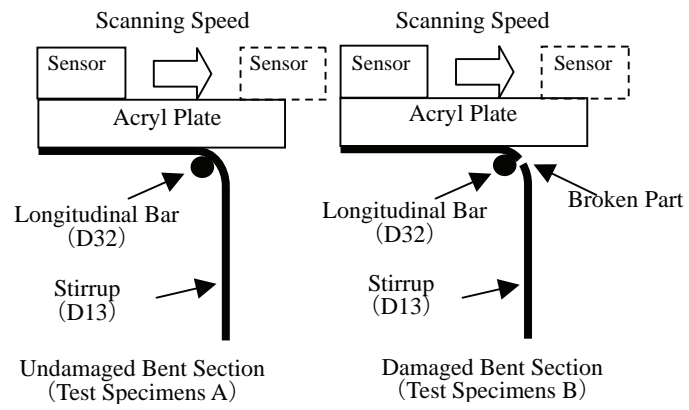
Scanning Speed

Sensor

Sensor

Acryl Plate

Longitudinal Bar (D32)

Stirrup (D13)

Undamaged Bent Section (Test Specimens A)

Scanning Speed

Sensor

Sensor

Acryl Plate

Longitudinal Bar (D32)

Broken Part

Stirrup (D13)

Damaged Bent Section (Test Specimens B)